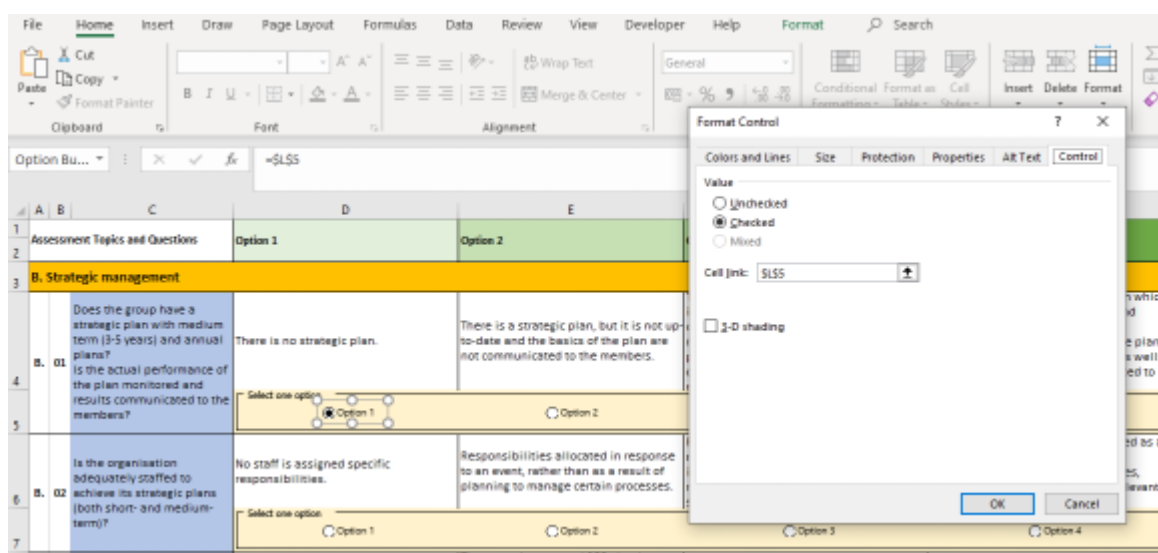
File Home Insert Draw Page Layout Formulas Data Review View Developer Help Format Search

Cut
Copy
Paste
Format Painter
Clipboard
Font
Wrap Text
Merge & Center
Alignment
General
Conditional Formatting
Format as Table
Cell Styles
Insert Delete Format

Option Bu... =$L$5

A B C D E

1 Assessment Topics and Questions | Option 1 | Option 2
2
3 B. Strategic management

4 B. 01 Does the group have a strategic plan with medium term (3-5 years) and annual plans? Is the actual performance of the plan monitored and results communicated to the members?

There is no strategic plan.

There is a strategic plan, but it is not up-to-date and the basics of the plan are not communicated to the members.

5 Select one option
Option 1
Option 2

6 B. 02 Is the organisation adequately staffed to achieve its strategic plans (both short- and medium-term)?

No staff is assigned specific responsibilities.

Responsibilities allocated in response to an event, rather than as a result of planning to manage certain processes.

7 Select one option
Option 1
Option 2
Option 3
Option 4

Format Control ? ×

Colors and Lines Size Protection Properties Alt Text Control

Value
Unchecked
Checked
Mixed

Cell link: $L$5

3-D shading

OK Cancel